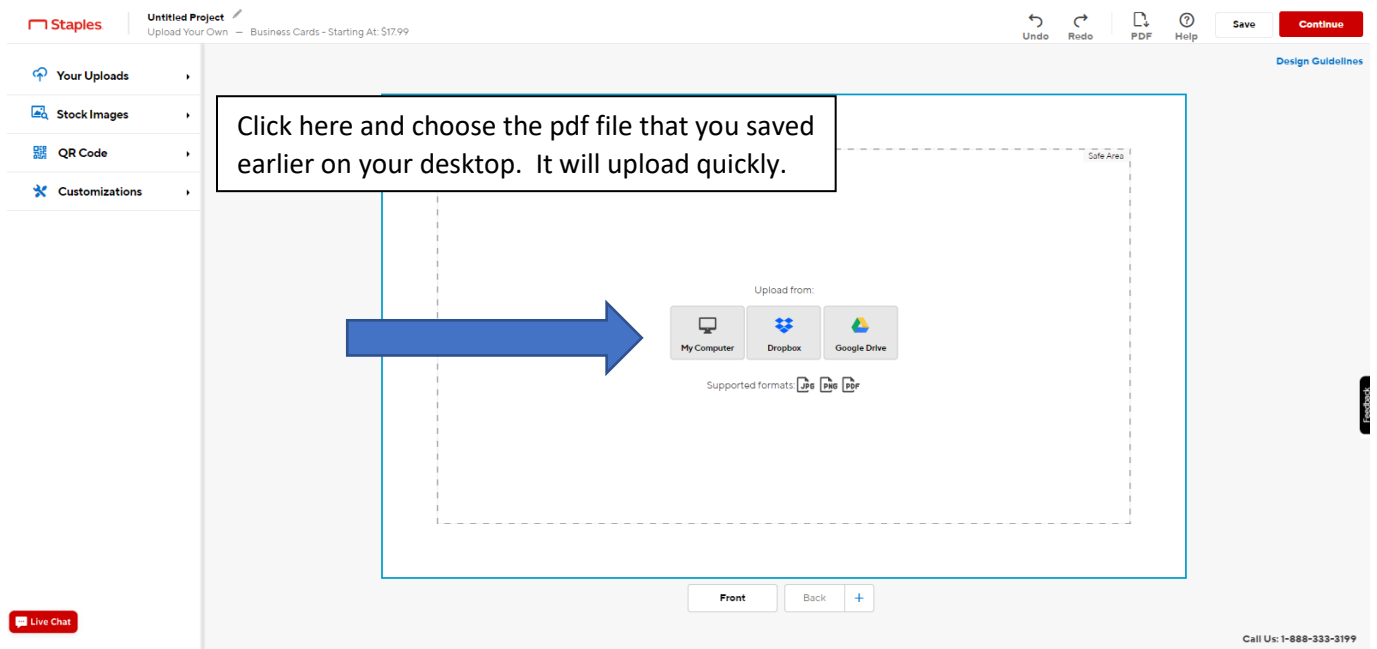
Staples

Untitled Project
Upload Your Own — Business Cards - Starting At: $17.99

Undo Redo PDF Help Save Continue

Your Uploads
Stock Images
QR Code
Customizations

Design Guidelines

Click here and choose the pdf file that you saved earlier on your desktop. It will upload quickly.

Safe Area

Upload from:

My Computer
Dropbox
Google Drive

Supported formats: JPG PNG PDF

Feedback

Front Back +

Live Chat

Call Us: 1-888-333-3199